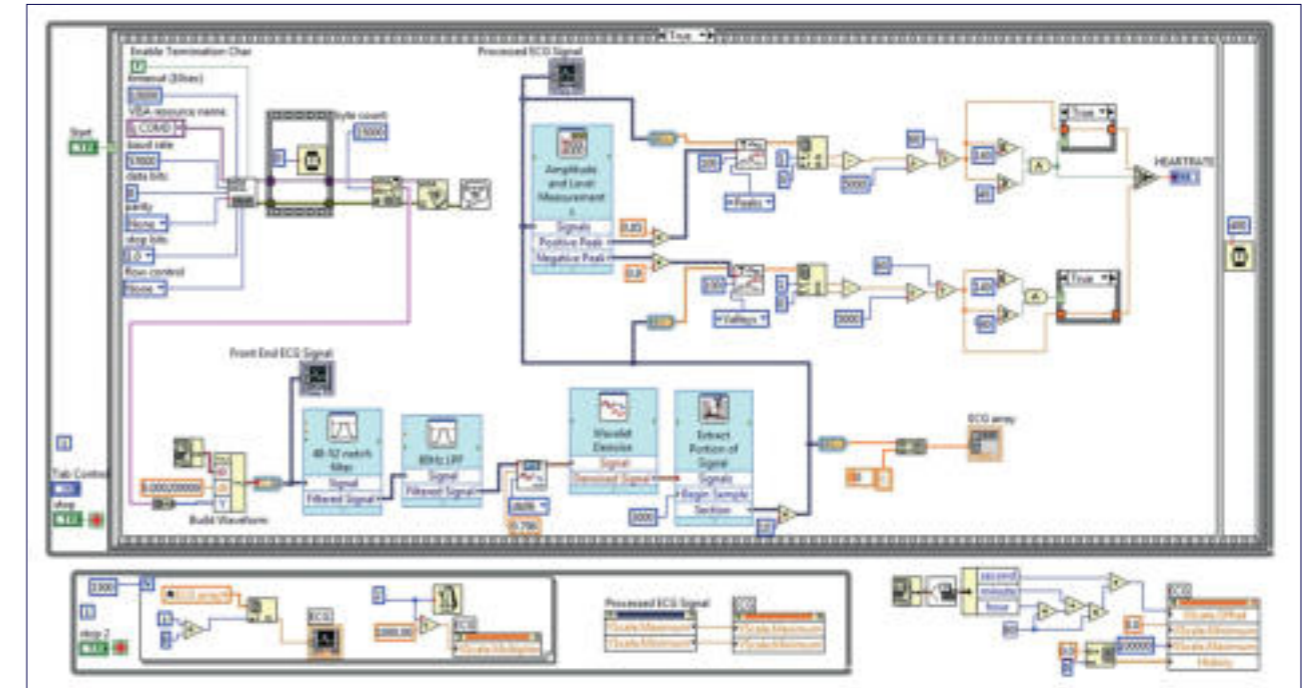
True
Enable Termination Char
Timeout (10sec)
10000
VISA resource name
COM3
baud rate
57600
data bits
8
parity
None
stop bits
1.0
flow control
None
Start
byte count
15000
Processed ECG Signal
Amplitude and Level Measurements
Signals
Positive Peak
Negative Peak
0.85
0.8
200
Peaks
5000
60
0.40
40
HEARTRATE
True
330
Valleys
3000
60
0.40
40
True
400
Front End ECG Signal
48-52 notch filter
Signal
Filtered Signal
80Hz LPF
Signal
Filtered Signal
Wavelet Denoise
Signal
Denoised Signal
Extract Portion of Signal
Signals
Begin Sample
Section
3000
db06
0.796
ECG array
Build Waveform
0.000200000
Tab Control
stop
1000
ECG array
ECG
stop 2
2000.00
ECG
YScale.Multiplier
Processed ECG Signal
YScale.Maximum
YScale.Minimum
ECG
YScale.Maximum
YScale.Minimum
second
minute
hour
ECG
XScale.Offset
XScale.Minimum
XScale.Maximum
History
200000